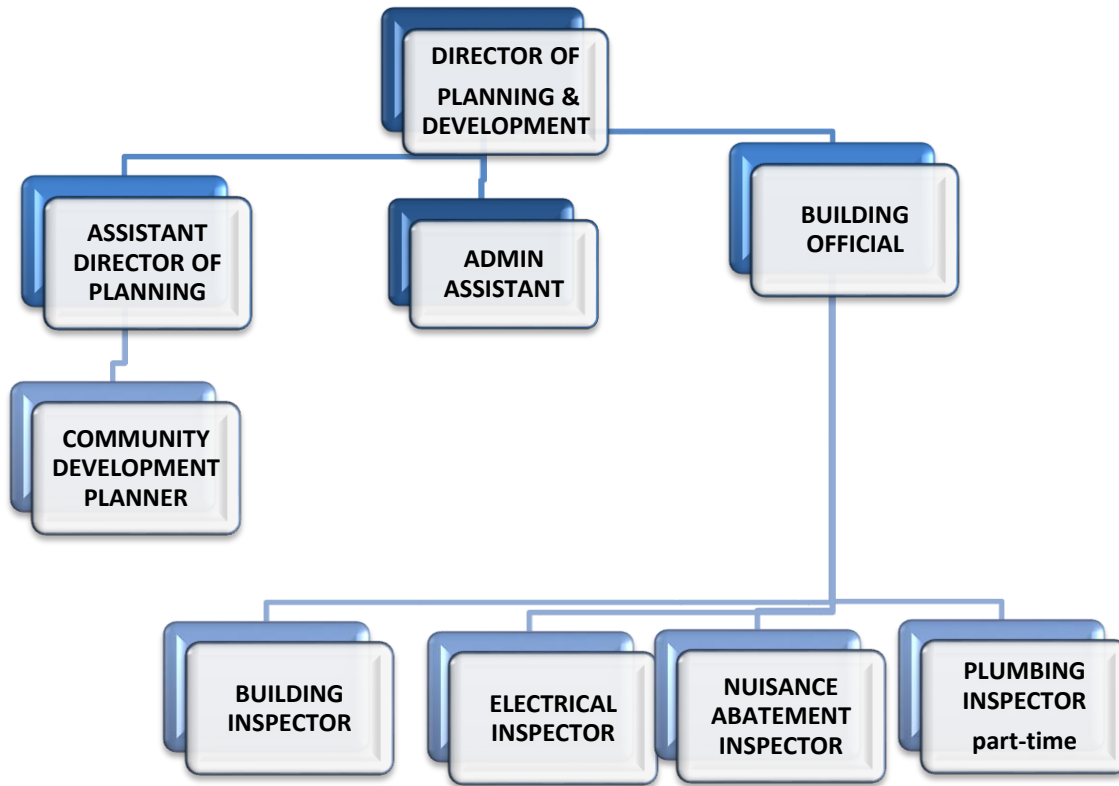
DIRECTOR OF PLANNING & DEVELOPMENT

ASSISTANT DIRECTOR OF PLANNING

ADMIN ASSISTANT

BUILDING OFFICIAL

COMMUNITY DEVELOPMENT PLANNER

BUILDING INSPECTOR

ELECTRICAL INSPECTOR

NUISANCE ABATEMENT INSPECTOR

PLUMBING INSPECTOR part-time